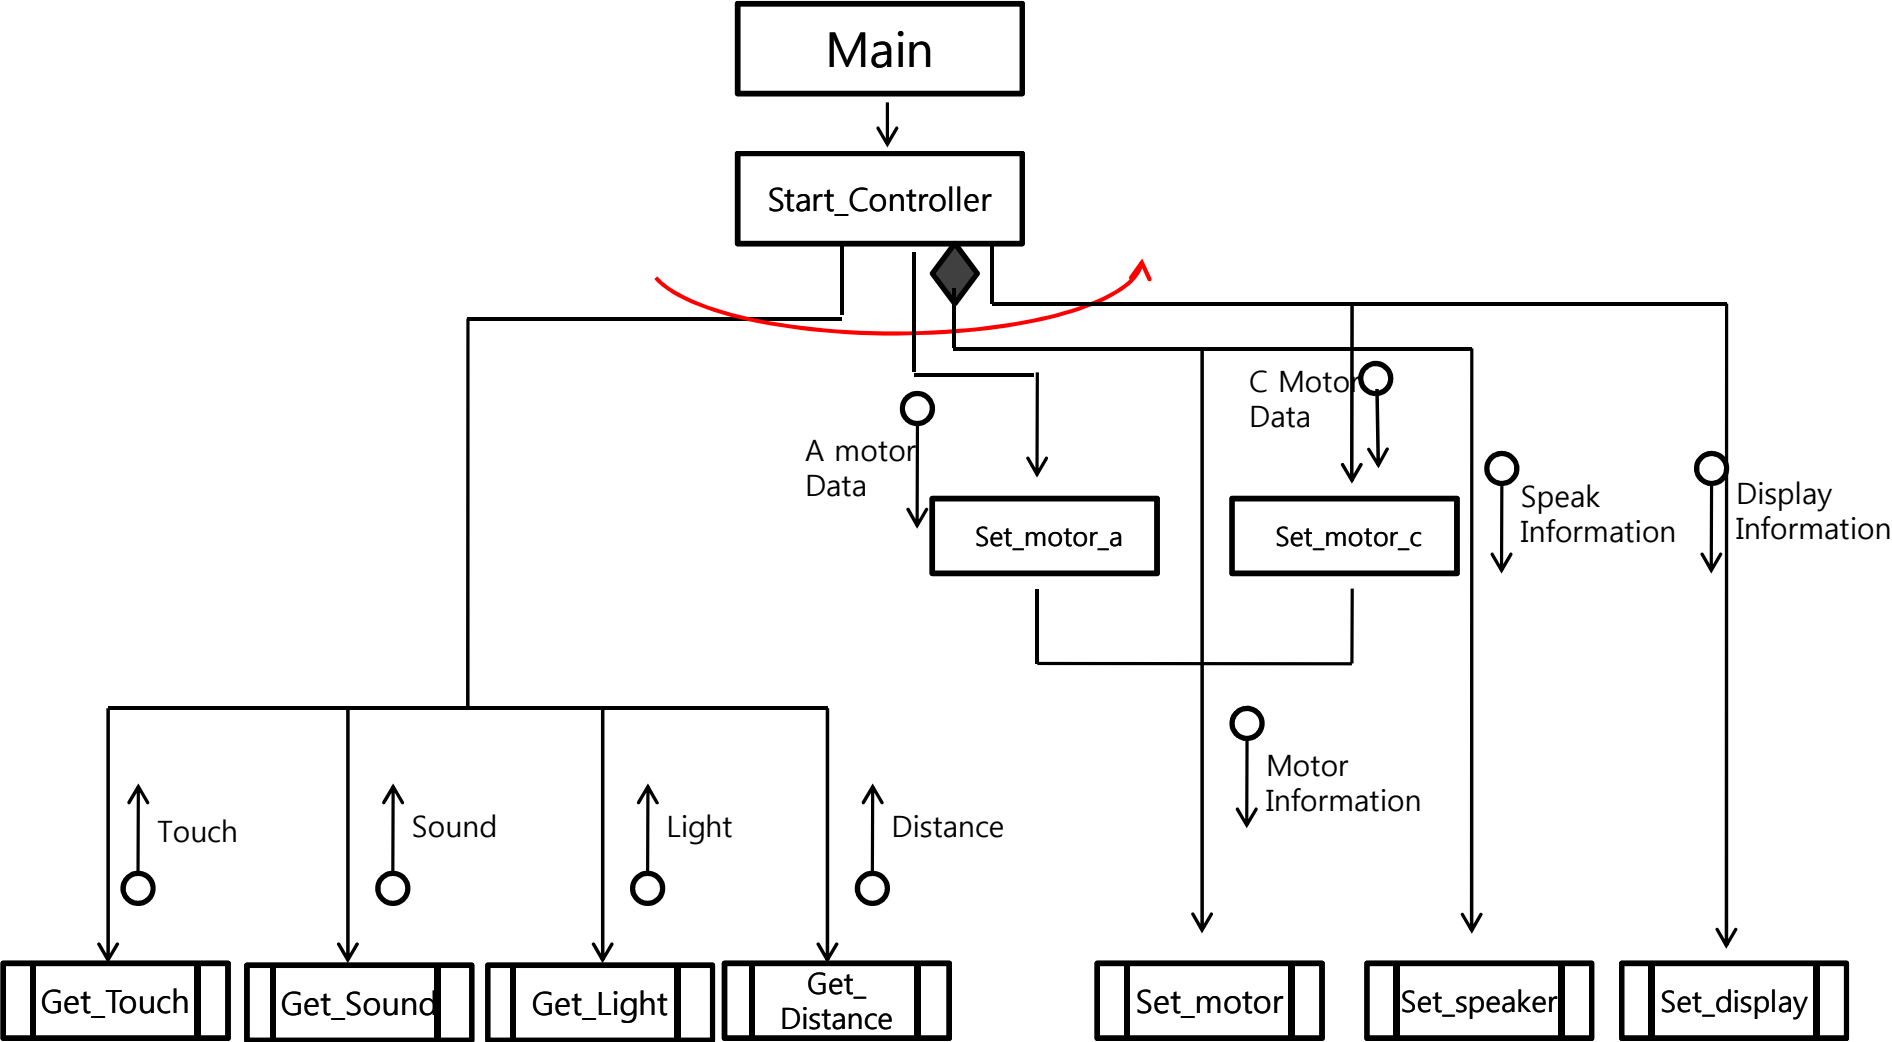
Main

Start_Controller

A motor Data

Set_motor_a

C Motor Data

Set_motor_c

Speak Information

Display Information

Motor Information

Touch

Sound

Light

Distance

Get_Touch

Get_Sound

Get_Light

Get_ Distance

Set_motor

Set_speaker

Set_display